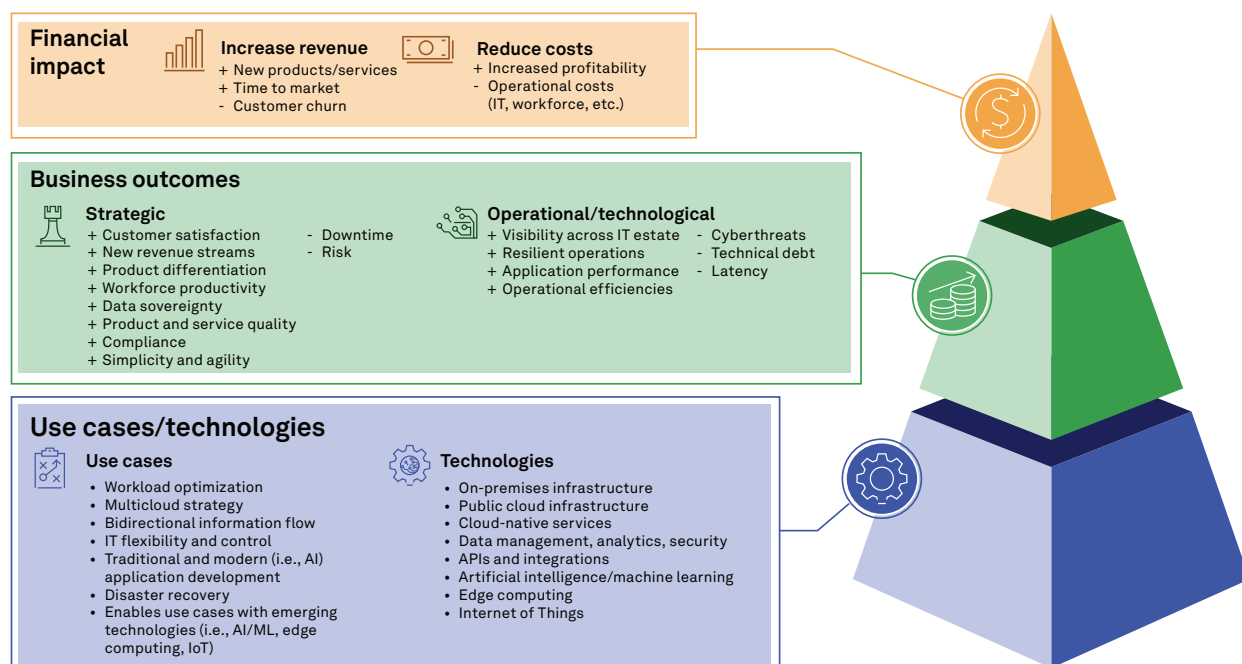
Financial impact

Increase revenue
+ New products/services
+ Time to market
- Customer churn

Reduce costs
+ Increased profitability
- Operational costs (IT, workforce, etc.)

Business outcomes

Strategic
+ Customer satisfaction
+ New revenue streams
+ Product differentiation
+ Workforce productivity
+ Data sovereignty
+ Product and service quality
+ Compliance
+ Simplicity and agility
- Downtime
- Risk

Operational/technological
+ Visibility across IT estate
+ Resilient operations
+ Application performance
+ Operational efficiencies
- Cyberthreats
- Technical debt
- Latency

Use cases/technologies

Use cases
• Workload optimization
• Multicloud strategy
• Bidirectional information flow
• IT flexibility and control
• Traditional and modern (i.e., AI) application development
• Disaster recovery
• Enables use cases with emerging technologies (i.e., AI/ML, edge computing, IoT)

Technologies
• On-premises infrastructure
• Public cloud infrastructure
• Cloud-native services
• Data management, analytics, security
• APIs and integrations
• Artificial intelligence/machine learning
• Edge computing
• Internet of Things